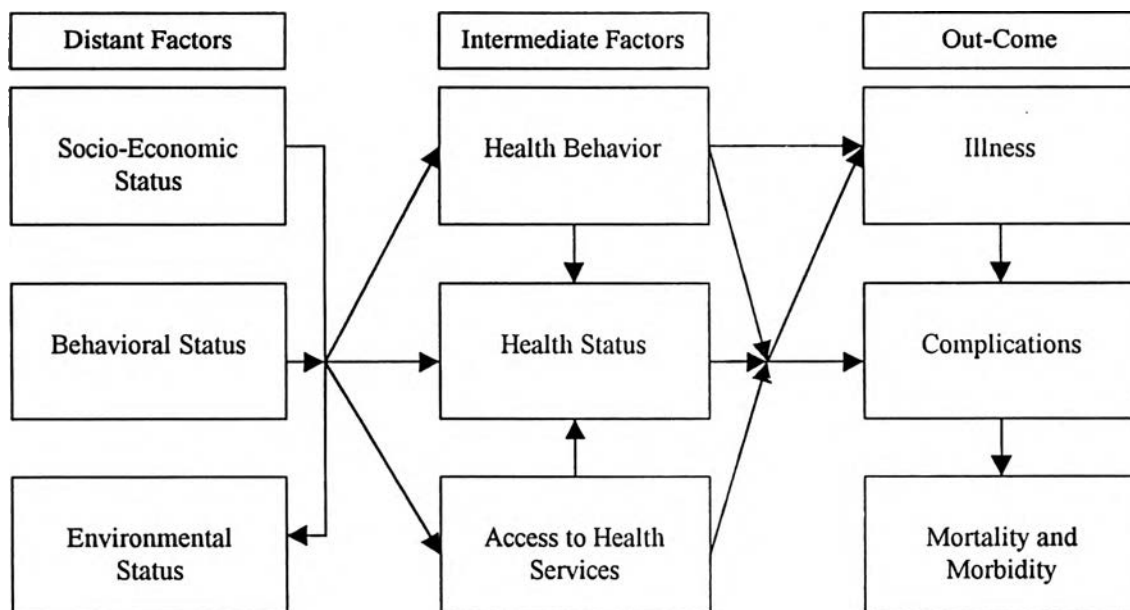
Distant Factors

Socio-Economic Status

Behavioral Status

Environmental Status

Intermediate Factors

Health Behavior

Health Status

Access to Health Services

Out-Come

Illness

Complications

Mortality and Morbidity